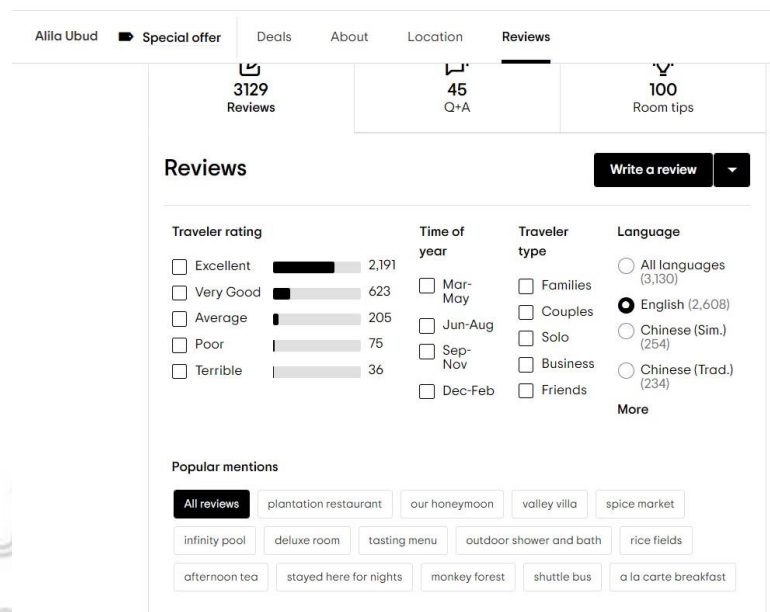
Alila Ubud Special offer Deals About Location Reviews

3129
Reviews

45
Q+A

100
Room tips

Reviews

Write a review

Traveler rating
Excellent 2,191
Very Good 623
Average 205
Poor 75
Terrible 36

Time of year
Mar-May
Jun-Aug
Sep-Nov
Dec-Feb

Traveler type
Families
Couples
Solo
Business
Friends

Language
All languages (3,130)
English (2,608)
Chinese (Sim.) (254)
Chinese (Trad.) (234)
More

Popular mentions

All reviews
plantation restaurant
our honeymoon
valley villa
spice market
infinity pool
deluxe room
tasting menu
outdoor shower and bath
rice fields
afternoon tea
stayed here for nights
monkey forest
shuttle bus
a la carte breakfast